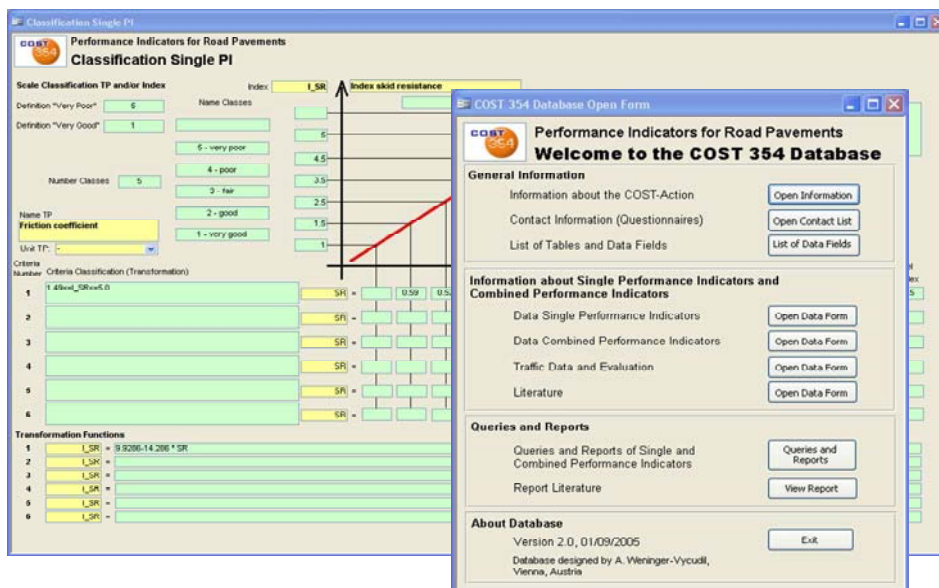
Classification Single PI

COST 354

Performance Indicators for Road Pavements
Classification Single PI

Scale Classification TP and/or Index

Definition "Very Poor" 5
Definition "Very Good" 1

Name Classes

5 - very poor
4 - poor
3 - fair
2 - good
1 - very good

Number Classes 5

Name TP
Friction coefficient

Unit TP: -

Index I_SR
Index skid resistance

5
4.5
3.5
2.5
1.5
1

Criteria Number Criteria Classification (Transformation)

1 1.49nol_SR<=5.0 SR = 0.59 0.5
2 SR =
3 SR =
4 SR =
5 SR =
6 SR =

Transformation Functions

1 I_SR = 9.9286-14.286 * SR
2 I_SR =
3 I_SR =
4 I_SR =
5 I_SR =
6 I_SR =

COST 354 Database Open Form

COST 354

Performance Indicators for Road Pavements
Welcome to the COST 354 Database

General Information

Information about the COST-Action | Open Information
Contact Information (Questionnaires) | Open Contact List
List of Tables and Data Fields | List of Data Fields

Information about Single Performance Indicators and Combined Performance Indicators

Data Single Performance Indicators | Open Data Form
Data Combined Performance Indicators | Open Data Form
Traffic Data and Evaluation | Open Data Form
Literature | Open Data Form

Queries and Reports

Queries and Reports of Single and Combined Performance Indicators | Queries and Reports
Report Literature | View Report

About Database

Version 2.0, 01/09/2005
Database designed by A. Weninger-Vycudil, Vienna, Austria

Exit